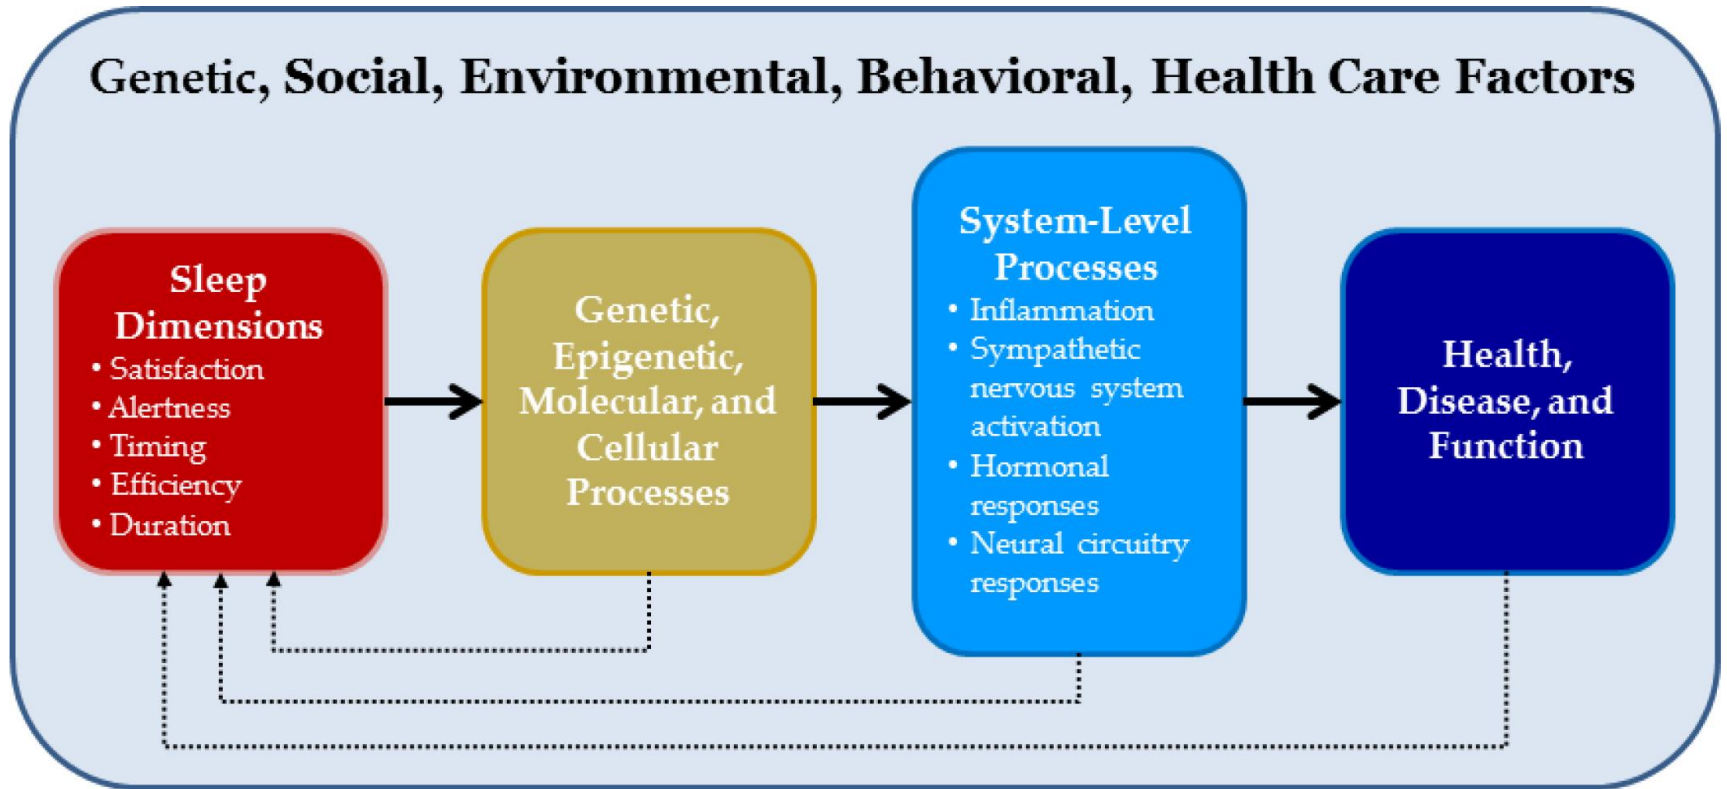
Genetic, Social, Environmental, Behavioral, Health Care Factors

Sleep Dimensions
• Satisfaction
• Alertness
• Timing
• Efficiency
• Duration

Genetic, Epigenetic, Molecular, and Cellular Processes

System-Level Processes
• Inflammation
• Sympathetic nervous system activation
• Hormonal responses
• Neural circuitry responses

Health, Disease, and Function